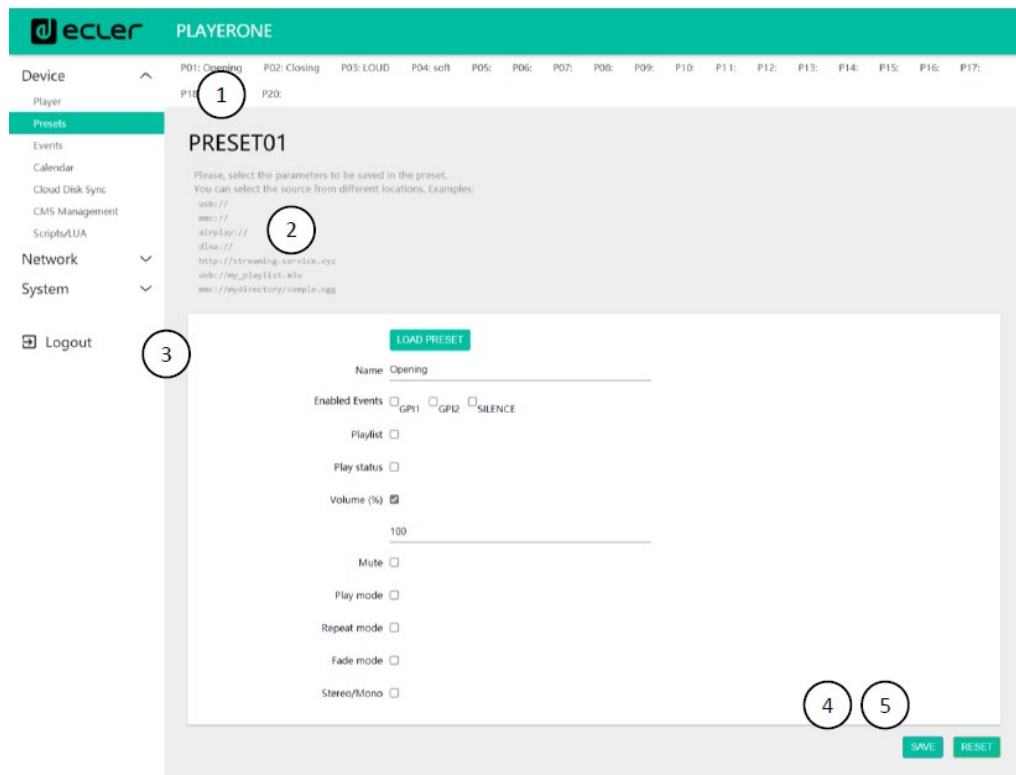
ecler PLAYERONE

Device
Player
Presets
Events
Calendar
Cloud Disk Sync
CMS Management
Scripts/LUA
Network
System

Logout

P01: Opening P02: Closing P03: LOUD P04: soft P05: P06: P07: P08: P09: P10: P11: P12: P13: P14: P15: P16: P17: P18 P20:

1

PRESET01

Please, select the parameters to be saved in the preset.
You can select the source from different locations. Examples:
usb://
mmc://
airplay://
dlna://
http://streaming.service.xyz
usb://my_playlist.m3u
mmc://mydirectory/sample.ogg

2

3

LOAD PRESET

Name Opening

Enabled Events GPI1 GPI2 SILENCE

Playlist

Play status

Volume (%)

100

Mute

Play mode

Repeat mode

Fade mode

Stereo/Mono

4 5

SAVE RESET